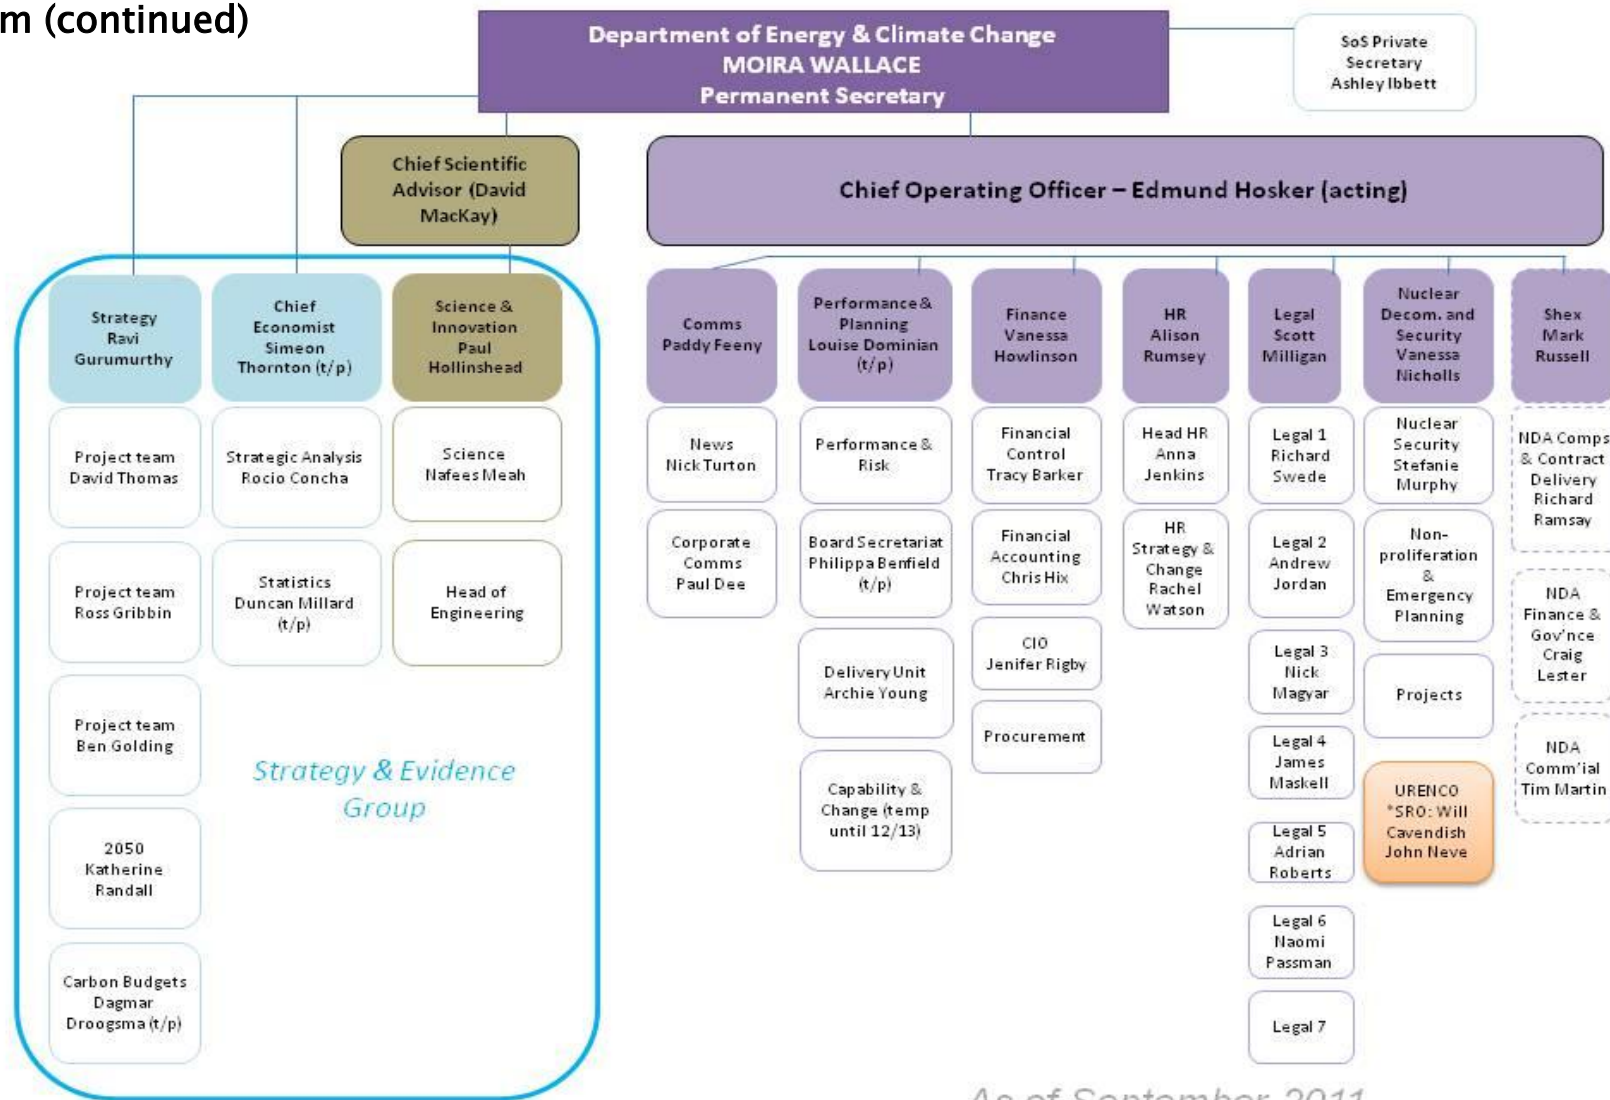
m (continued)

Department of Energy & Climate Change
MOIRA WALLACE
Permanent Secretary

SoS Private Secretary Ashley Ibbett

Chief Scientific Advisor (David MacKay)

Chief Operating Officer – Edmund Hosker (acting)

Strategy Ravi Gurumurthy

Chief Economist Simeon Thornton (t/p)

Science & Innovation Paul Hollinshead

Project team David Thomas

Strategic Analysis Rocio Concha

Science Nafees Meah

Project team Ross Gribbin

Statistics Duncan Millard (t/p)

Head of Engineering

Project team Ben Golding

Strategy & Evidence Group

2050 Katherine Randall

Carbon Budgets Dagmar Droogsma (t/p)

Comms Paddy Feeny

News Nick Turton

Corporate Comms Paul Dee

Performance & Planning Louise Dominian (t/p)

Performance & Risk

Board Secretariat Philippa Benfield (t/p)

Delivery Unit Archie Young

Capability & Change (temp until 12/13)

Finance Vanessa Howlinson

Financial Control Tracy Barker

Financial Accounting Chris Hix

CIO Jenifer Rigby

Procurement

HR Alison Rumsey

Head HR Anna Jenkins

HR Strategy & Change Rachel Watson

Legal Scott Milligan

Legal 1 Richard Swede

Legal 2 Andrew Jordan

Legal 3 Nick Magyar

Legal 4 James Maskell

Legal 5 Adrian Roberts

Legal 6 Naomi Passman

Legal 7

Nuclear Decom. and Security Vanessa Nicholls

Nuclear Security Stefanie Murphy

Non-proliferation & Emergency Planning

Projects

URENCO *SRO: Will Cavendish John Neve

Shex Mark Russell

NDA Comps & Contract Delivery Richard Ramsay

NDA Finance & Gov'nce Craig Lester

NDA Comm'ial Tim Martin

As of September 2011